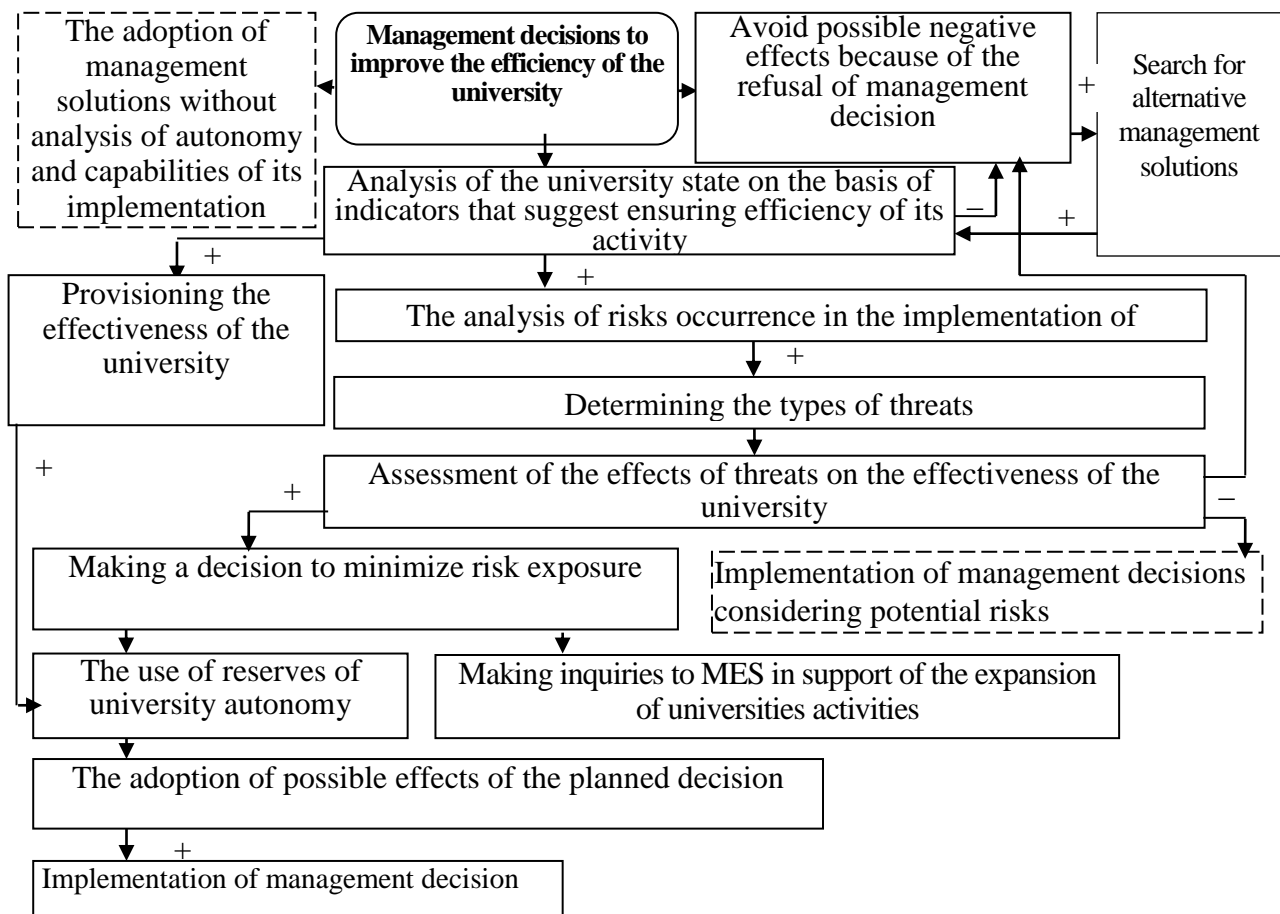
The adoption of management solutions without analysis of autonomy and capabilities of its implementation

**Management decisions to improve the efficiency of the university**

Avoid possible negative effects because of the refusal of management decision

+

Search for alternative management solutions

Analysis of the university state on the basis of indicators that suggest ensuring efficiency of its activity

−

+

+

Provisioning the effectiveness of the university

+

The analysis of risks occurrence in the implementation of

+

Determining the types of threats

+

Assessment of the effects of threats on the effectiveness of the university

+

−

Making a decision to minimize risk exposure

Implementation of management decisions considering potential risks

The use of reserves of university autonomy

Making inquiries to MES in support of the expansion of universities activities

The adoption of possible effects of the planned decision

+

Implementation of management decision